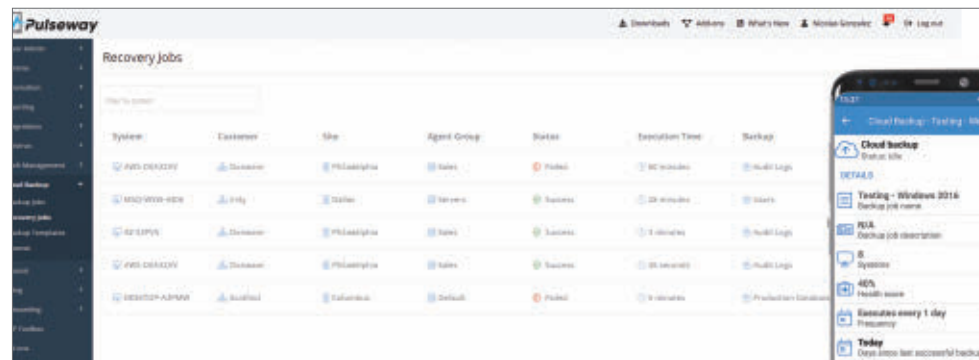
Pulseway

Downloads  Add-ons  What's New  Nicolas Gonzalez  Log out

Recovery Jobs

Filter by system

| System | Customer | Site | Agent Group | Status | Execution Time | Backup |
|---|---|---|---|---|---|---|
| AWS-DEV | Dunmore | Philadelphia | Sales | Failed | 40 minutes | Audit Logs |
| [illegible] | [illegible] | Dallas | Servers | Success | 28 minutes | Users |
| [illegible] | Dunmore | Philadelphia | Sales | Success | 5 minutes | Audit Logs |
| AWS-DEV | Dunmore | Philadelphia | Sales | Success | 35 seconds | Audit Logs |
| DESKTOP-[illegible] | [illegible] | Columbus | Default | Failed | 9 minutes | Production Database |

Cloud Backup - Testing - Wi

Cloud backup
Status: Idle

DETAILS

Testing - Windows 2016
Backup job name

N/A
Backup job description

8
Systems

46%
Health score

Executes every 1 day
Frequency

Today
Days since last successful backu